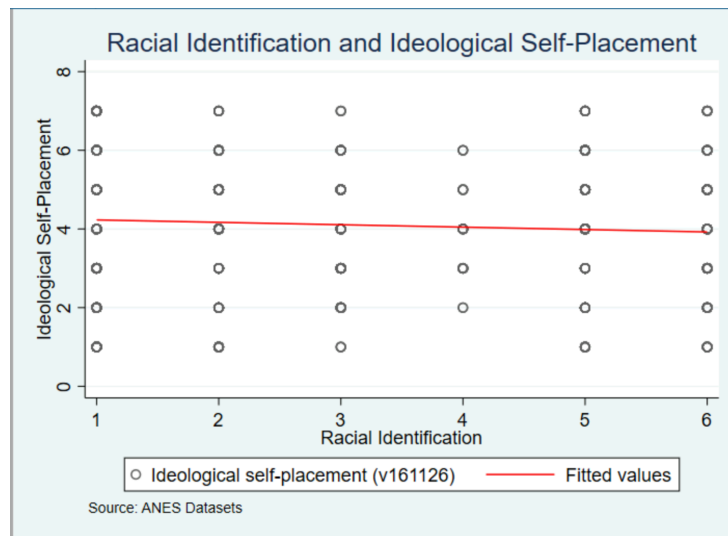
Racial Identification and Ideological Self-Placement

Ideological Self-Placement

0
2
4
6
8

1
2
3
4
5
6

Racial Identification

Ideological self-placement (v161126)
Fitted values

Source: ANES Datasets